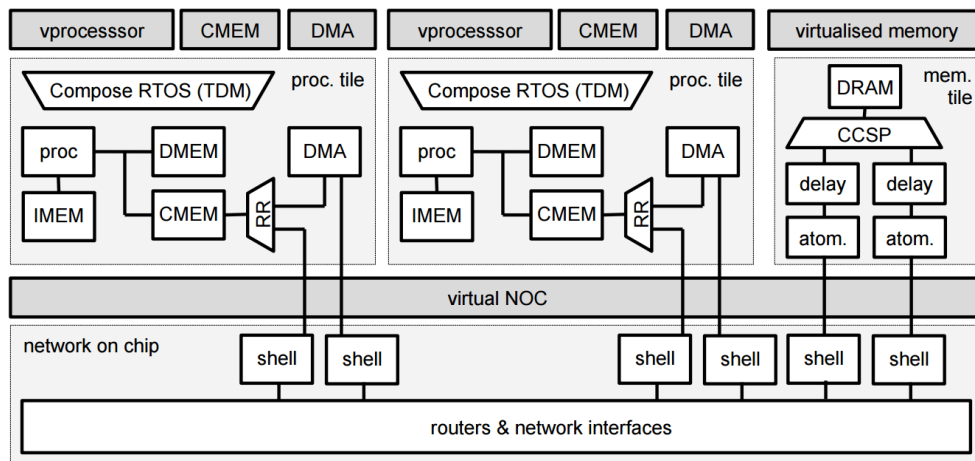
vprocesssor

CMEM

DMA

vprocesssor

CMEM

DMA

virtualised memory

Compose RTOS (TDM)

proc. tile

proc

DMEM

DMA

IMEM

CMEM

RR

Compose RTOS (TDM)

proc. tile

proc

DMEM

DMA

IMEM

CMEM

RR

mem. tile

DRAM

CCSP

delay

delay

atom.

atom.

virtual NOC

network on chip

shell

shell

shell

shell

shell

shell

routers & network interfaces